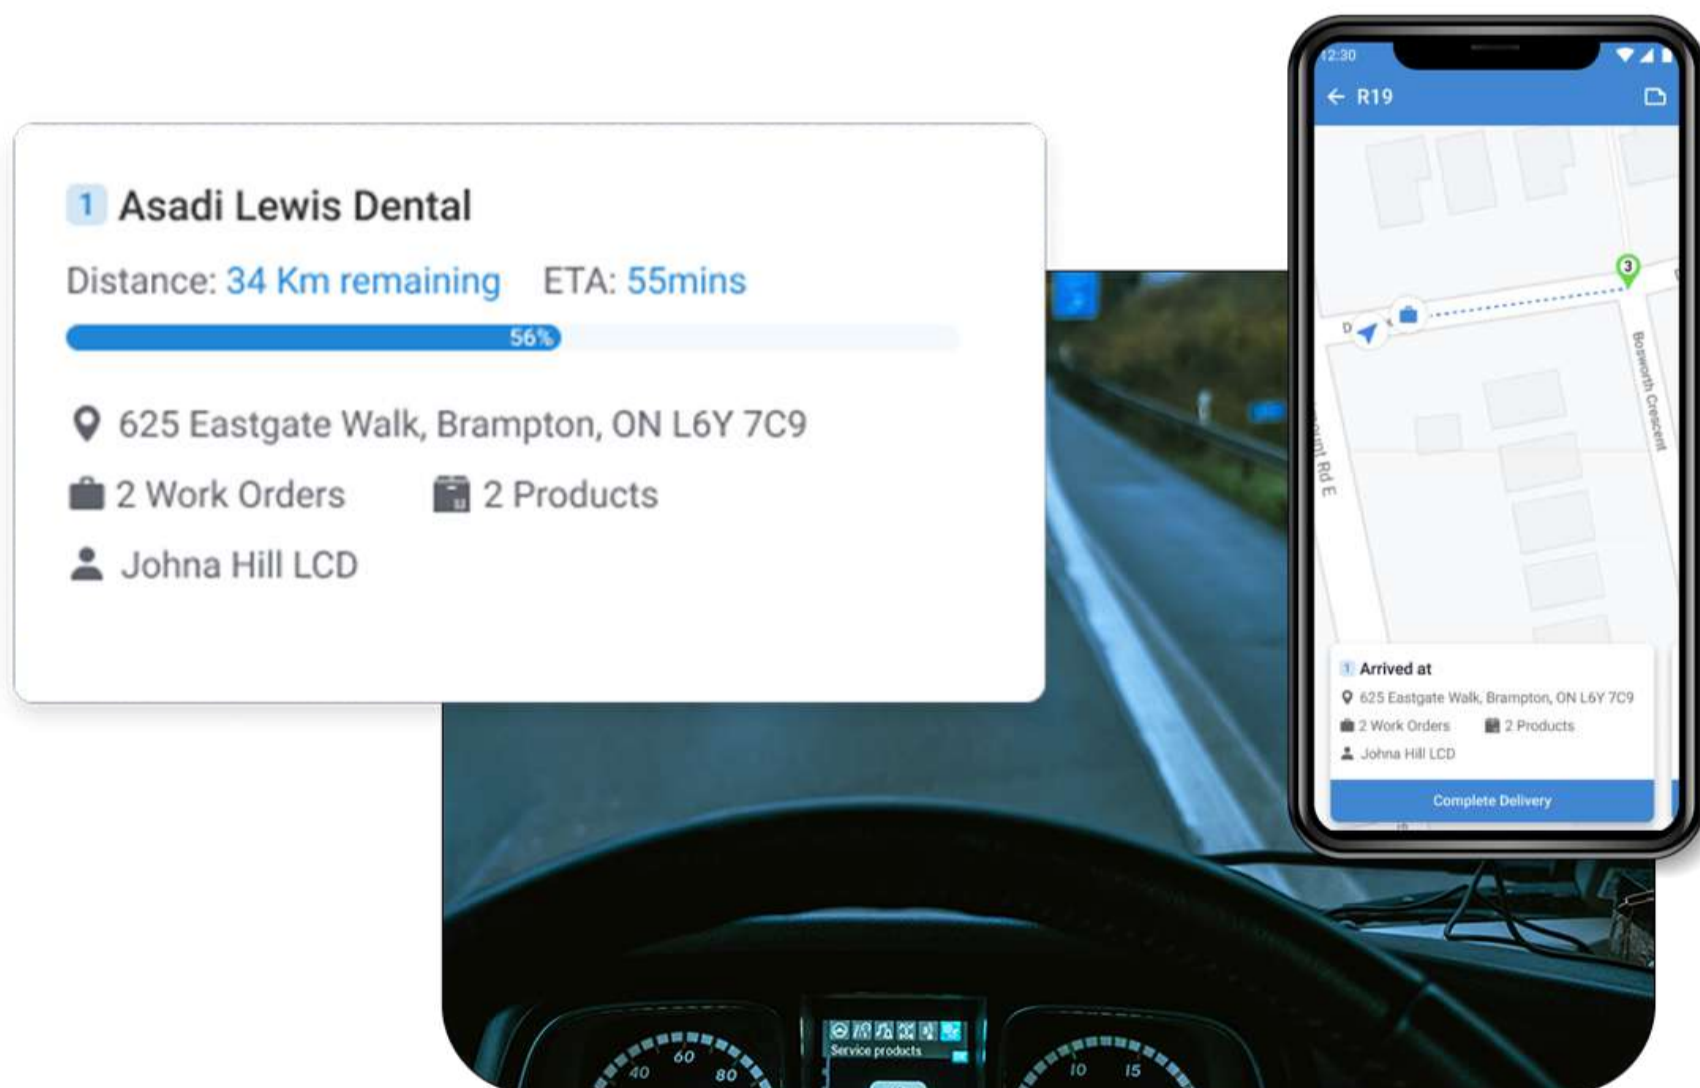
1 Asadi Lewis Dental

Distance: 34 Km remaining ETA: 55mins

56%

625 Eastgate Walk, Brampton, ON L6Y 7C9

2 Work Orders 2 Products

Johna Hill LCD

12:30

R19

3

Bosworth Crescent

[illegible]ount Rd E

1 Arrived at

625 Eastgate Walk, Brampton, ON L6Y 7C9

2 Work Orders 2 Products

Johna Hill LCD

Complete Delivery

Service products

40 60 80

10 15